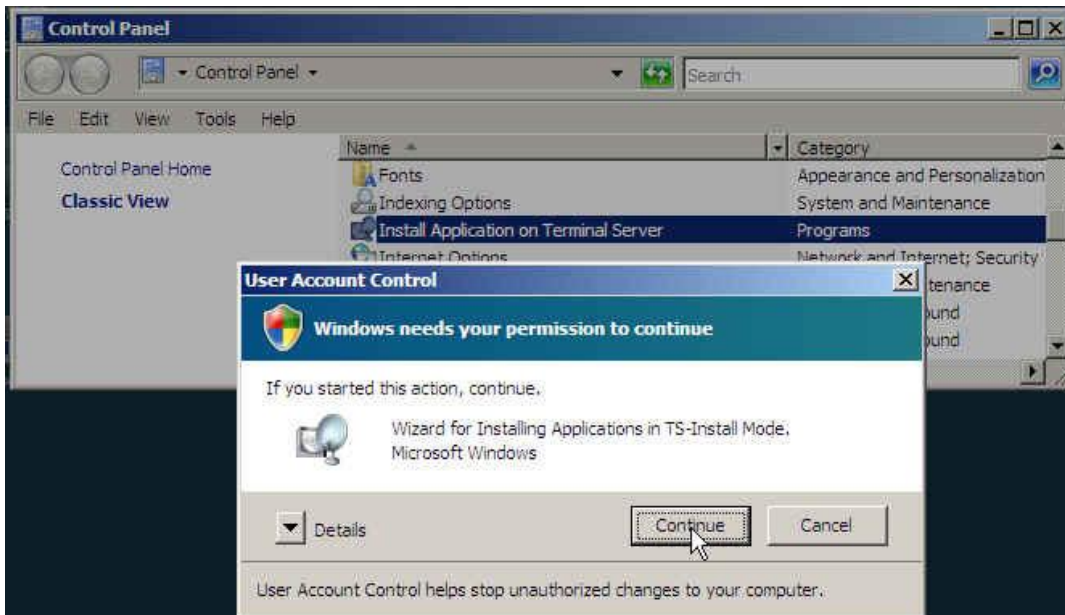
Control Panel

Control Panel

Search

File Edit View Tools Help

Control Panel Home

Classic View

| Name | Category |
|---|---|
| Fonts | Appearance and Personalization |
| Indexing Options | System and Maintenance |
| Install Application on Terminal Server | Programs |
| Internet Options | Network and Internet; Security |
| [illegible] | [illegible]tenance |
| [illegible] | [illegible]und |
| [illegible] | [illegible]und |

User Account Control

Windows needs your permission to continue

If you started this action, continue.

Wizard for Installing Applications in TS-Install Mode.
Microsoft Windows

Details

Continue

Cancel

User Account Control helps stop unauthorized changes to your computer.